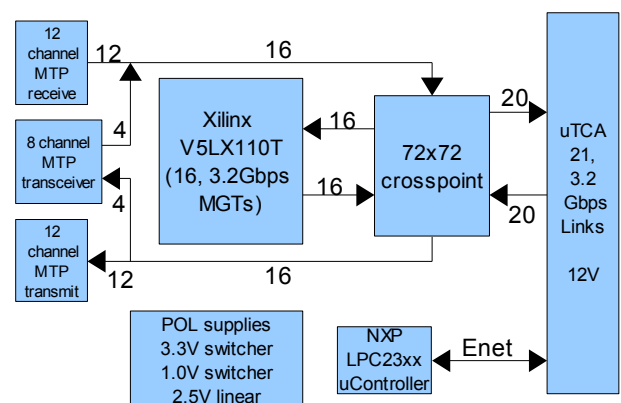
12 channel MTP receive

12

16

8 channel MTP transceiver

4

Xilinx V5LX110T (16, 3.2Gbps MGTs)

16

16

72x72 crosspoint

20

20

uTCA 21, 3.2 Gbps Links

12V

4

12 channel MTP transmit

12

16

POL supplies 3.3V switcher 1.0V switcher 2.5V linear

NXP LPC23xx uController

Enet